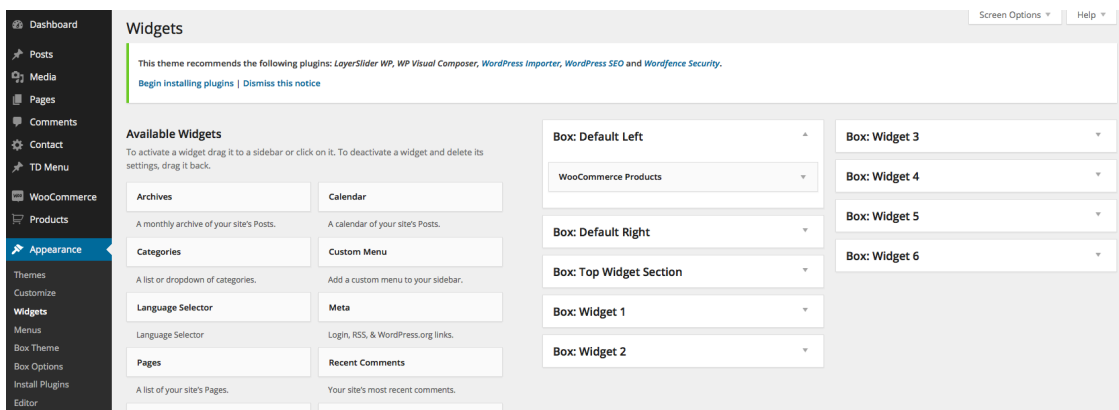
Dashboard
Posts
Media
Pages
Comments
Contact
TD Menu
WooCommerce
Products
Appearance
Themes
Customize
Widgets
Menus
Box Theme
Box Options
Install Plugins
Editor

Widgets

Screen Options ▾ Help ▾

This theme recommends the following plugins: LayerSlider WP, WP Visual Composer, WordPress Importer, WordPress SEO and Wordfence Security.

Begin installing plugins | Dismiss this notice

Available Widgets

To activate a widget drag it to a sidebar or click on it. To deactivate a widget and delete its settings, drag it back.

Archives
A monthly archive of your site's Posts.

Calendar
A calendar of your site's Posts.

Categories
A list or dropdown of categories.

Custom Menu
Add a custom menu to your sidebar.

Language Selector
Language Selector

Meta
Login, RSS, & WordPress.org links.

Pages
A list of your site's Pages.

Recent Comments
Your site's most recent comments.

Box: Default Left
WooCommerce Products

Box: Default Right

Box: Top Widget Section

Box: Widget 1

Box: Widget 2

Box: Widget 3

Box: Widget 4

Box: Widget 5

Box: Widget 6